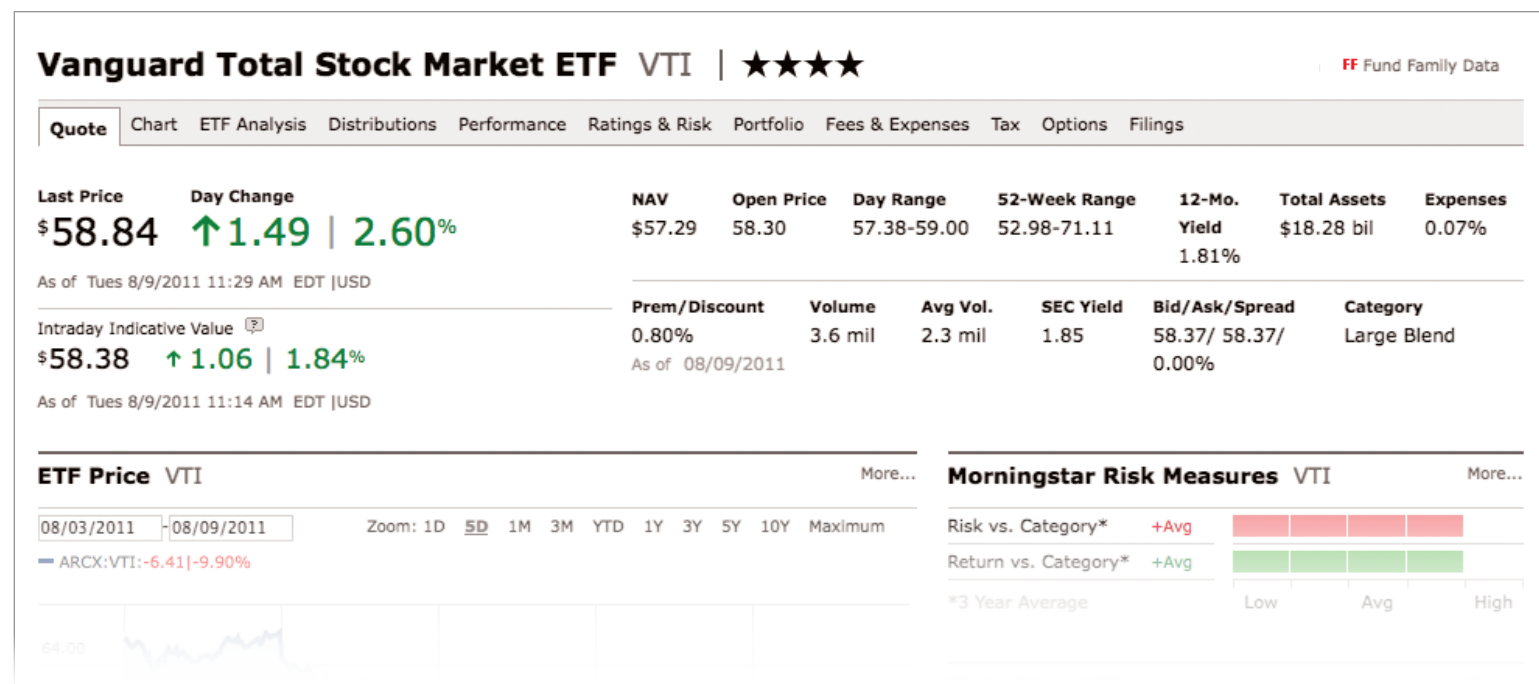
Vanguard Total Stock Market ETF VTI | ★★★★

FF Fund Family Data

Quote Chart ETF Analysis Distributions Performance Ratings & Risk Portfolio Fees & Expenses Tax Options Filings

Last Price
$58.84

Day Change
↑1.49 | 2.60%

As of Tues 8/9/2011 11:29 AM EDT |USD

Intraday Indicative Value
$58.38 ↑1.06 | 1.84%

As of Tues 8/9/2011 11:14 AM EDT |USD

| NAV | Open Price | Day Range | 52-Week Range | 12-Mo. Yield | Total Assets | Expenses |
|---|---|---|---|---|---|---|
| $57.29 | 58.30 | 57.38-59.00 | 52.98-71.11 | 1.81% | $18.28 bil | 0.07% |

| Prem/Discount | Volume | Avg Vol. | SEC Yield | Bid/Ask/Spread | Category |
|---|---|---|---|---|---|
| 0.80% As of 08/09/2011 | 3.6 mil | 2.3 mil | 1.85 | 58.37/ 58.37/ 0.00% | Large Blend |

ETF Price VTI

More...

08/03/2011 - 08/09/2011

Zoom: 1D 5D 1M 3M YTD 1Y 3Y 5Y 10Y Maximum

ARCX:VTI:-6.41|-9.90%

64.00

Morningstar Risk Measures VTI

More...

Risk vs. Category* +Avg

Return vs. Category* +Avg

*3 Year Average

Low Avg High